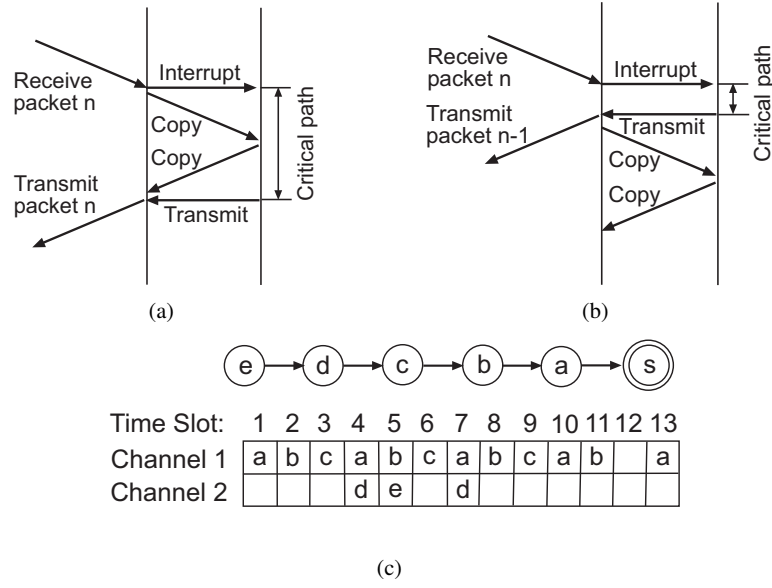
Receive packet n

Interrupt

Copy

Copy

Transmit packet n

Transmit

Critical path

(a)

Receive packet n

Interrupt

Transmit packet n-1

Transmit

Copy

Copy

Critical path

(b)

e d c b a s

| Time Slot: | 1 | 2 | 3 | 4 | 5 | 6 | 7 | 8 | 9 | 10 | 11 | 12 | 13 |
|---|---|---|---|---|---|---|---|---|---|---|---|---|---|
| Channel 1 | a | b | c | a | b | c | a | b | c | a | b |  | a |
| Channel 2 |  |  |  | d | e |  | d |  |  |  |  |  |  |

(c)